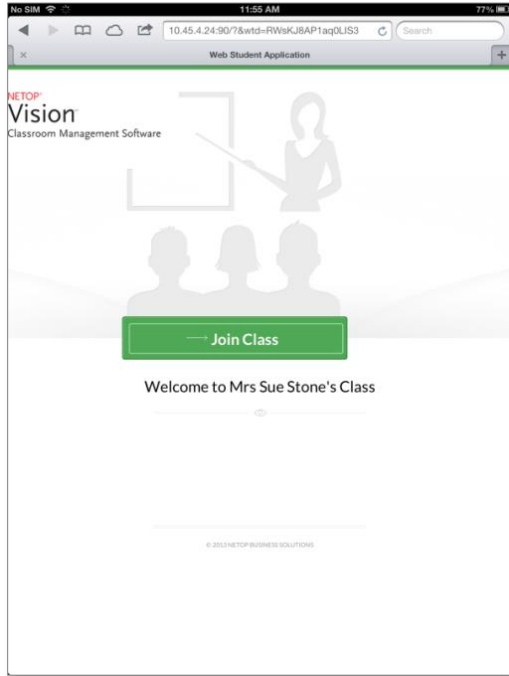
No SIM 11:55 AM 77%

10.45.4.24:90/?&wtd=RWsKJ8AP1aq0LIS3

Search

×

Web Student Application

+

NETOP
Vision
Classroom Management Software

Join Class

Welcome to Mrs Sue Stone's Class

© 2013 NETOP BUSINESS SOLUTIONS